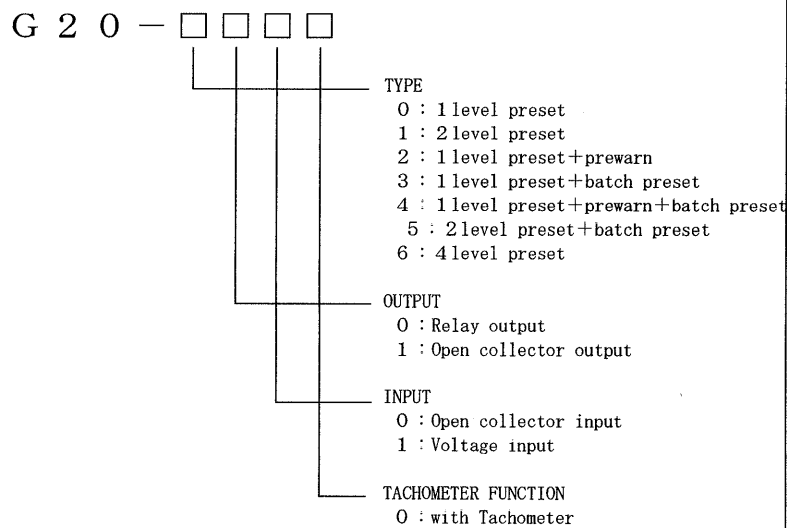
G 2 0 − □□□□

TYPE
0 : 1 level preset
1 : 2 level preset
2 : 1 level preset + prewarn
3 : 1 level preset + batch preset
4 : 1 level preset + prewarn + batch preset
5 : 2 level preset + batch preset
6 : 4 level preset

OUTPUT
0 : Relay output
1 : Open collector output

INPUT
0 : Open collector input
1 : Voltage input

TACHOMETER FUNCTION
0 : with Tachometer